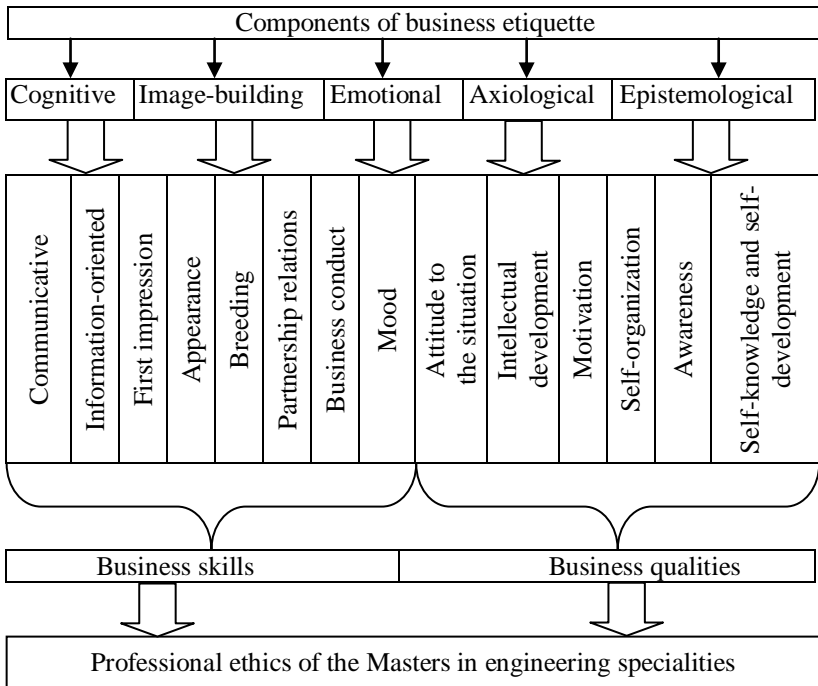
Components of business etiquette

Cognitive | Image-building | Emotional | Axiological | Epistemological

Communicative
Information-oriented
First impression
Appearance
Breeding
Partnership relations
Business conduct
Mood
Attitude to the situation
Intellectual development
Motivation
Self-organization
Awareness
Self-knowledge and self-development

Business skills | Business qualities

Professional ethics of the Masters in engineering specialities